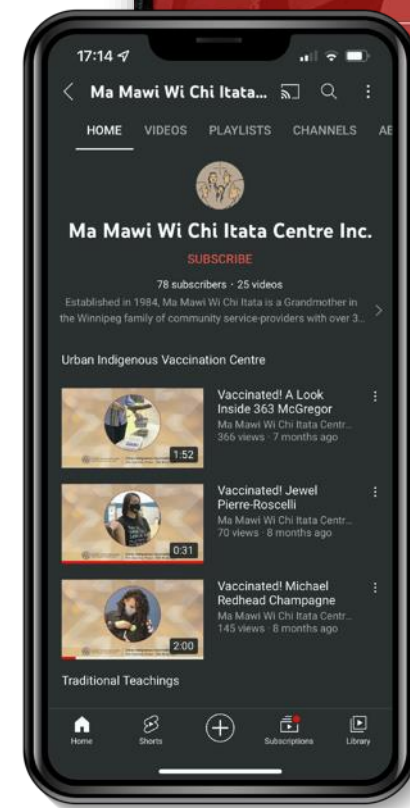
17:14

Ma Mawi Wi Chi Itata...

HOME VIDEOS PLAYLISTS CHANNELS AE

Ma Mawi Wi Chi Itata Centre Inc.

SUBSCRIBE

78 subscribers · 25 videos

Established in 1984, Ma Mawi Wi Chi Itata is a Grandmother in the Winnipeg family of community service-providers with over 3...

Urban Indigenous Vaccination Centre

1:52
Vaccinated! A Look Inside 363 McGregor
Ma Mawi Wi Chi Itata Centr...
366 views · 7 months ago

0:31
Vaccinated! Jewel Pierre-Roscelli
Ma Mawi Wi Chi Itata Centr...
70 views · 8 months ago

2:00
Vaccinated! Michael Redhead Champagne
Ma Mawi Wi Chi Itata Centr...
145 views · 8 months ago

Traditional Teachings

Home Shorts Subscriptions Library